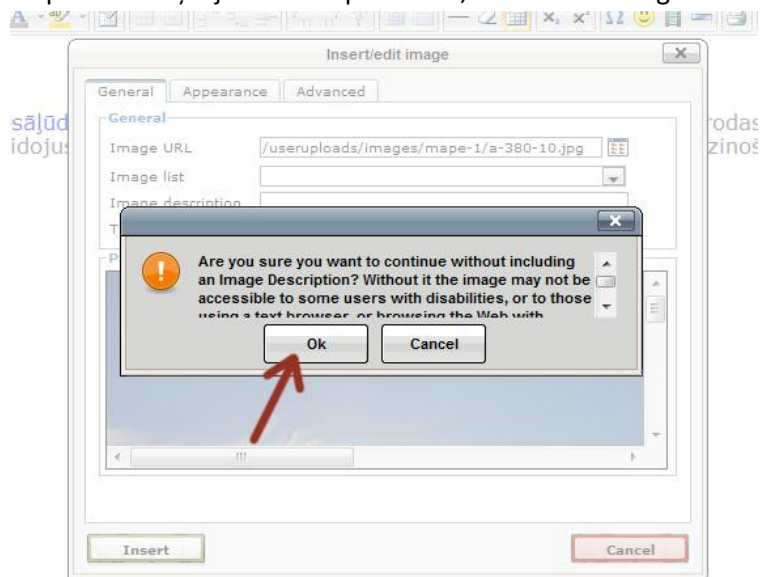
Insert/edit image

General | Appearance | Advanced

General

sājūd idojus

rodas zinoš

Image URL /useruploads/images/mape-1/a-380-10.jpg

Image list

Image description

Are you sure you want to continue without including an Image Description? Without it the image may not be accessible to some users with disabilities, or to those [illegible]

Ok Cancel

Insert

Cancel